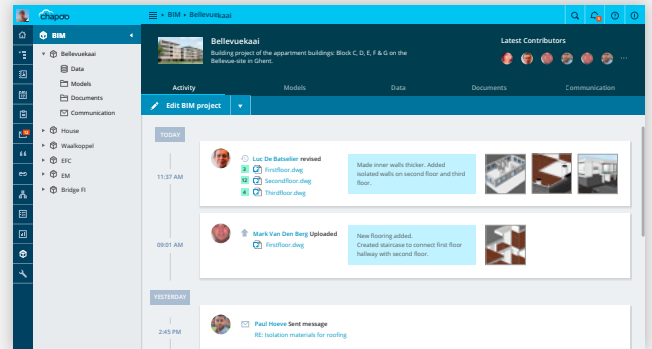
chapoo

BIM • Bellevuekaai

BIM

Bellevuekaai
Data
Models
Documents
Communication
House
Waalkoppel
EFC
EM
Bridge FI

Bellevuekaai
Building project of the appartment buildings: Block C, D, E, F & G on the Bellevue-site in Ghent.

Latest Contributors
...

Activity
Models
Data
Documents
Communication

Edit BIM project

TODAY

11:37 AM
Luc De Batselier revised
3 Firstfloor.dwg
12 Secondfloor.dwg
4 Thirdfloor.dwg
Made inner walls thicker. Added isolated walls on second floor and third floor.

09:01 AM
Mark Van Den Berg Uploaded
Firstfloor.dwg
New flooring added.
Created staircase to connect first floor hallway with second floor.

YESTERDAY

2:45 PM
Paul Hoeve Sent message
RE: Isolation materials for roofing